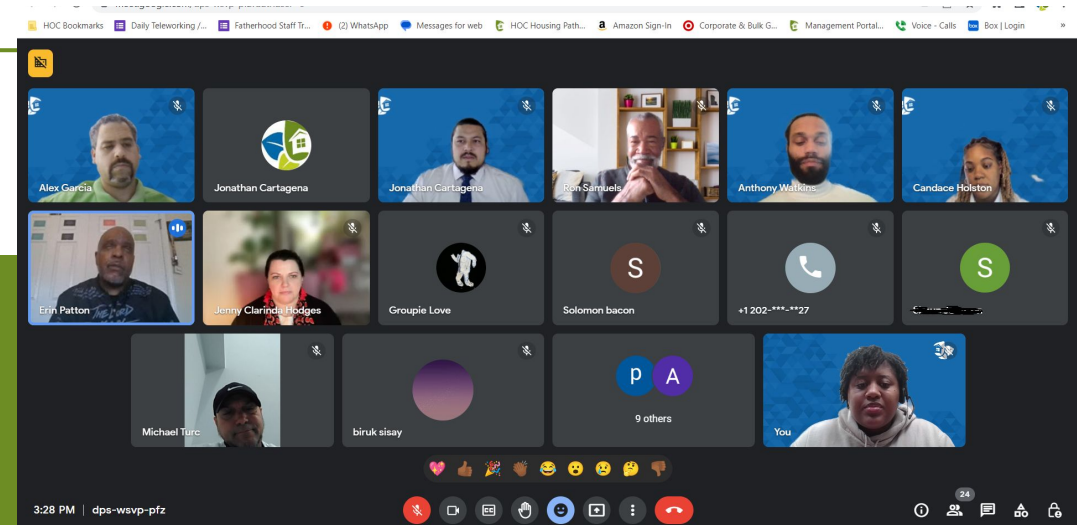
HOC Bookmarks | Daily Teleworking /... | Fatherhood Staff Tr... | (2) WhatsApp | Messages for web | HOC Housing Path... | Amazon Sign-In | Corporate & Bulk G... | Management Portal... | Voice - Calls | Box | Login

Alex Garcia

Jonathan Cartagena

Jonathan Cartagena

Ron Samuels

Anthony Watkins

Candace Holston

Erin Patton

Jenny Clarinda Hodges

Groupie Love

S

Solomon bacon

+1 202-***-**27

S

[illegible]

Michael Turc

biruk sisay

p A

9 others

You

3:28 PM | dps-wsvp-pfz

24